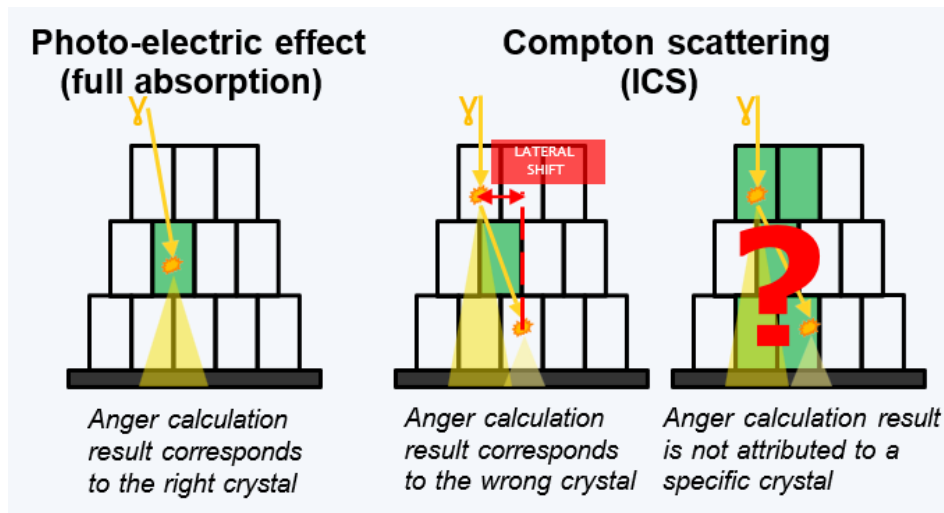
Photo-electric effect
(full absorption)

Compton scattering
(ICS)

γ

γ

LATERAL SHIFT

γ

?

Anger calculation result corresponds to the right crystal

Anger calculation result corresponds to the wrong crystal

Anger calculation result is not attributed to a specific crystal